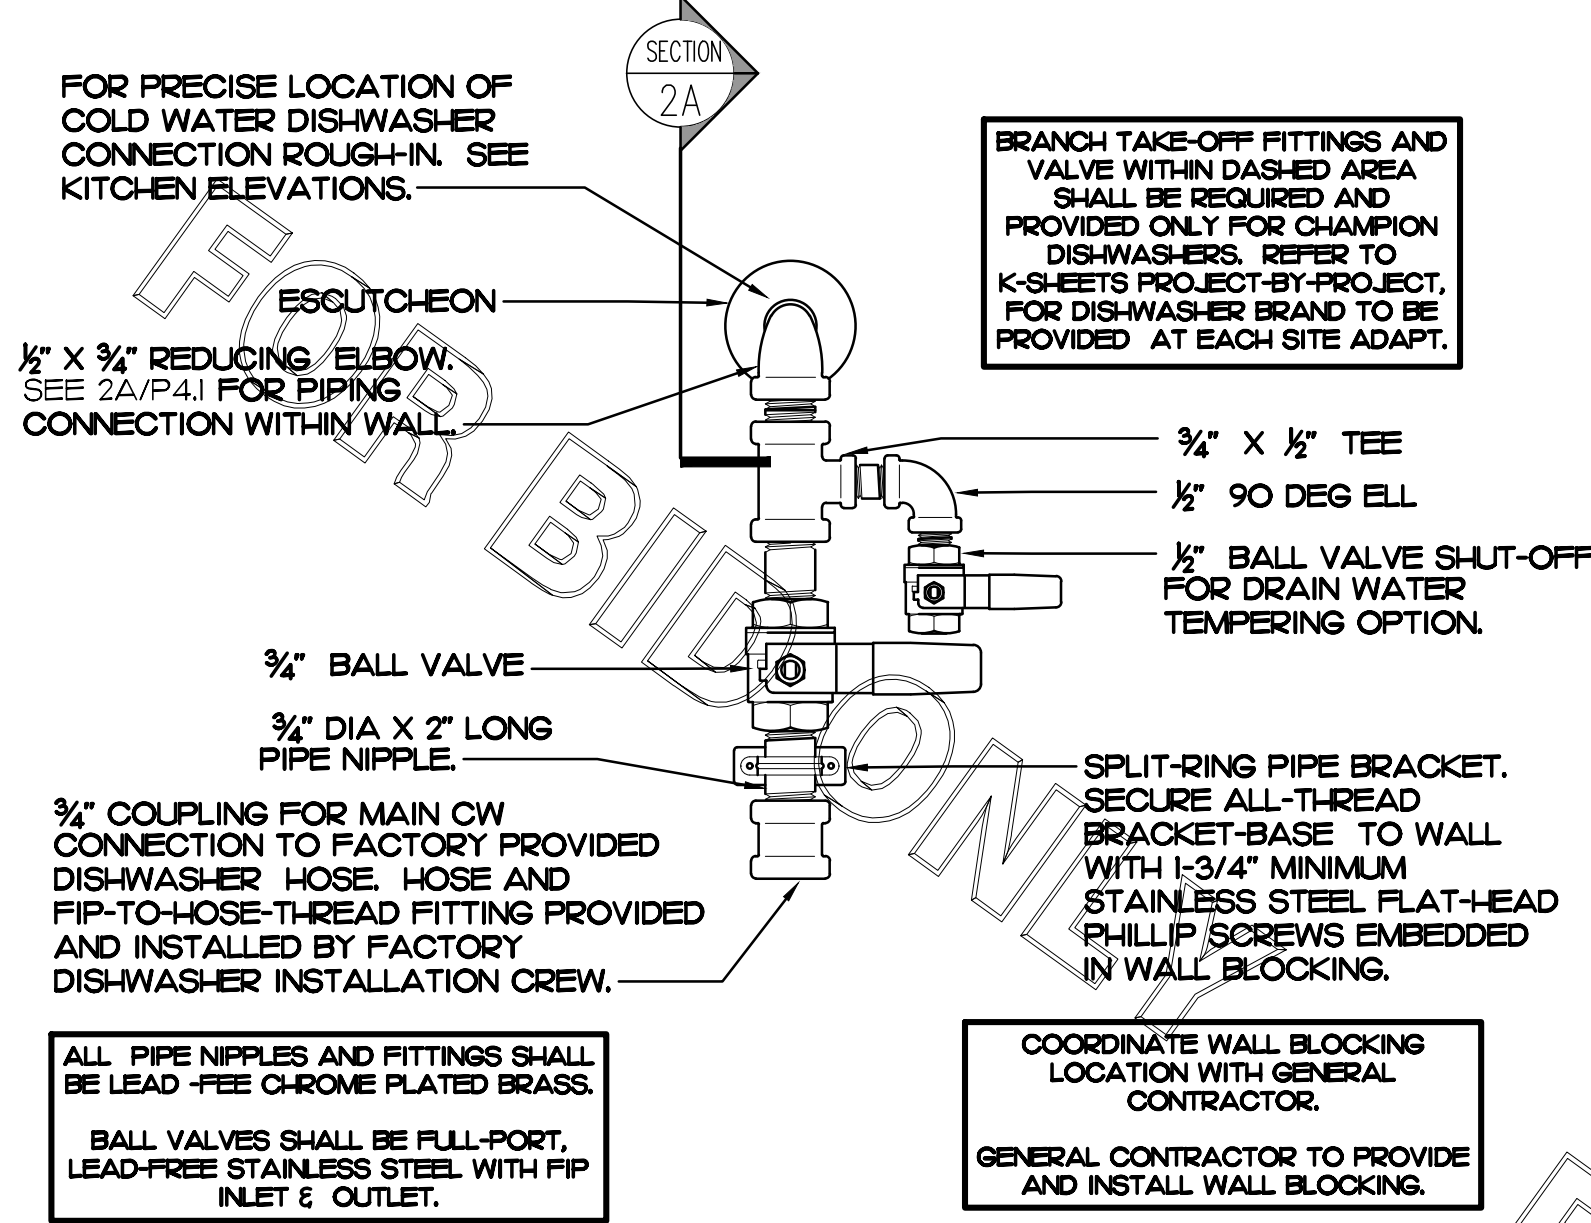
SECTION
2A

FOR PRECISE LOCATION OF COLD WATER DISHWASHER CONNECTION ROUGH-IN. SEE KITCHEN ELEVATIONS.

BRANCH TAKE-OFF FITTINGS AND VALVE WITHIN DASHED AREA SHALL BE REQUIRED AND PROVIDED ONLY FOR CHAMPION DISHWASHERS. REFER TO K-SHEETS PROJECT-BY-PROJECT, FOR DISHWASHER BRAND TO BE PROVIDED AT EACH SITE ADAPT.

ESCUTCHEON

½" X ¾" REDUCING ELBOW. SEE 2A/P4.1 FOR PIPING CONNECTION WITHIN WALL.

¾" X ½" TEE

½" 90 DEG ELL

½" BALL VALVE SHUT-OFF FOR DRAIN WATER TEMPERING OPTION.

¾" BALL VALVE

¾" DIA X 2" LONG PIPE NIPPLE.

SPLIT-RING PIPE BRACKET. SECURE ALL-THREAD BRACKET-BASE TO WALL WITH 1-3/4" MINIMUM STAINLESS STEEL FLAT-HEAD PHILLIP SCREWS EMBEDDED IN WALL BLOCKING.

¾" COUPLING FOR MAIN CW CONNECTION TO FACTORY PROVIDED DISHWASHER HOSE. HOSE AND FIP-TO-HOSE-THREAD FITTING PROVIDED AND INSTALLED BY FACTORY DISHWASHER INSTALLATION CREW.

ALL PIPE NIPPLES AND FITTINGS SHALL BE LEAD -FEE CHROME PLATED BRASS.

BALL VALVES SHALL BE FULL-PORT, LEAD-FREE STAINLESS STEEL WITH FIP INLET & OUTLET.

COORDINATE WALL BLOCKING LOCATION WITH GENERAL CONTRACTOR.

GENERAL CONTRACTOR TO PROVIDE AND INSTALL WALL BLOCKING.

FOR BID ONLY